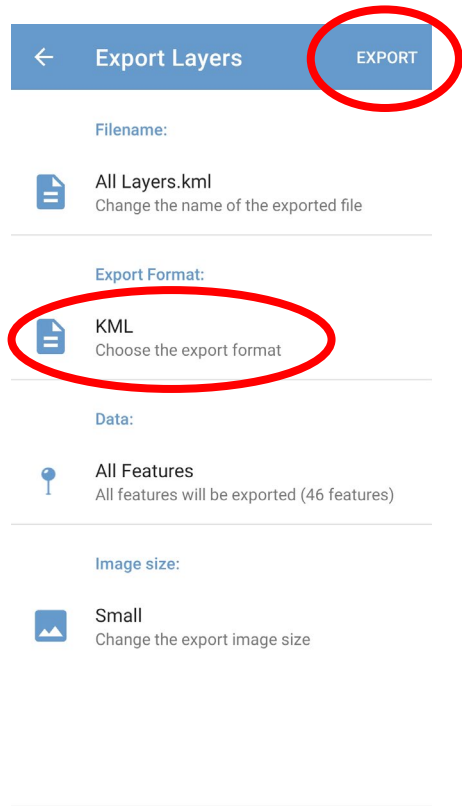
Export Layers

EXPORT

Filename:

All Layers.kml
Change the name of the exported file

Export Format:

KML
Choose the export format

Data:

All Features
All features will be exported (46 features)

Image size:

Small
Change the export image size